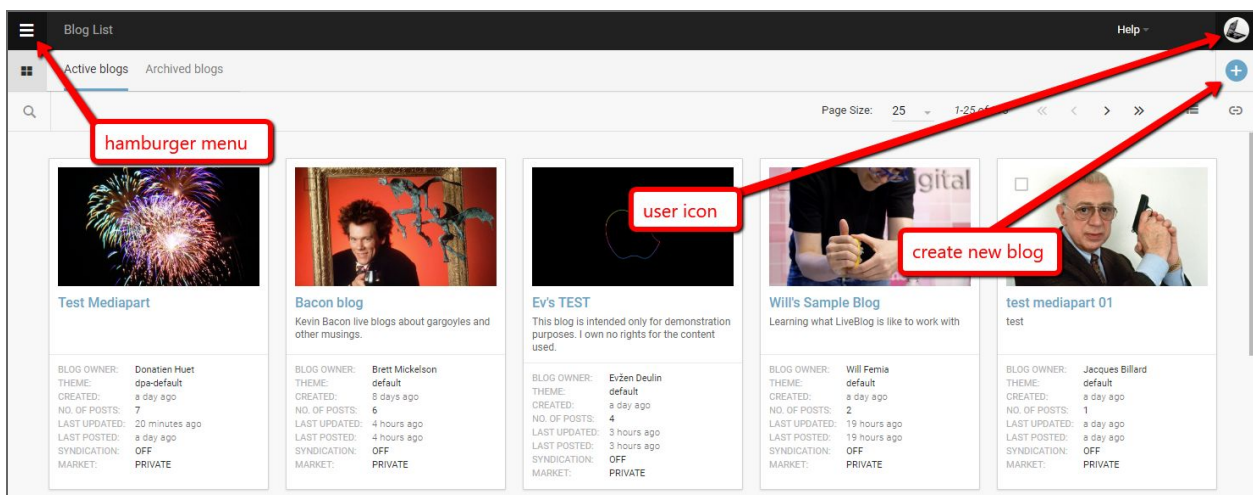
Blog List

Help

Active blogs Archived blogs

Page Size: 25 1-25 of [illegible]

hamburger menu

user icon

create new blog

igital

Test Mediapart

BLOG OWNER: Donatien Huet
THEME: dpa-default
CREATED: a day ago
NO. OF POSTS: 7
LAST UPDATED: 20 minutes ago
LAST POSTED: a day ago
SYNDICATION: OFF
MARKET: PRIVATE

Bacon blog

Kevin Bacon live blogs about gargoyles and other musings.

BLOG OWNER: Brett Mickelson
THEME: default
CREATED: 8 days ago
NO. OF POSTS: 6
LAST UPDATED: 4 hours ago
LAST POSTED: 4 hours ago
SYNDICATION: OFF
MARKET: PRIVATE

Ev's TEST

This blog is intended only for demonstration purposes. I own no rights for the content used.

BLOG OWNER: Evžen Deulin
THEME: default
CREATED: a day ago
NO. OF POSTS: 4
LAST UPDATED: 3 hours ago
LAST POSTED: 3 hours ago
SYNDICATION: OFF
MARKET: PRIVATE

Will's Sample Blog

Learning what LiveBlog is like to work with

BLOG OWNER: Will Femia
THEME: default
CREATED: a day ago
NO. OF POSTS: 2
LAST UPDATED: 19 hours ago
LAST POSTED: 19 hours ago
SYNDICATION: OFF
MARKET: PRIVATE

test mediapart 01

test

BLOG OWNER: Jacques Billard
THEME: default
CREATED: a day ago
NO. OF POSTS: 1
LAST UPDATED: a day ago
LAST POSTED: a day ago
SYNDICATION: OFF
MARKET: PRIVATE